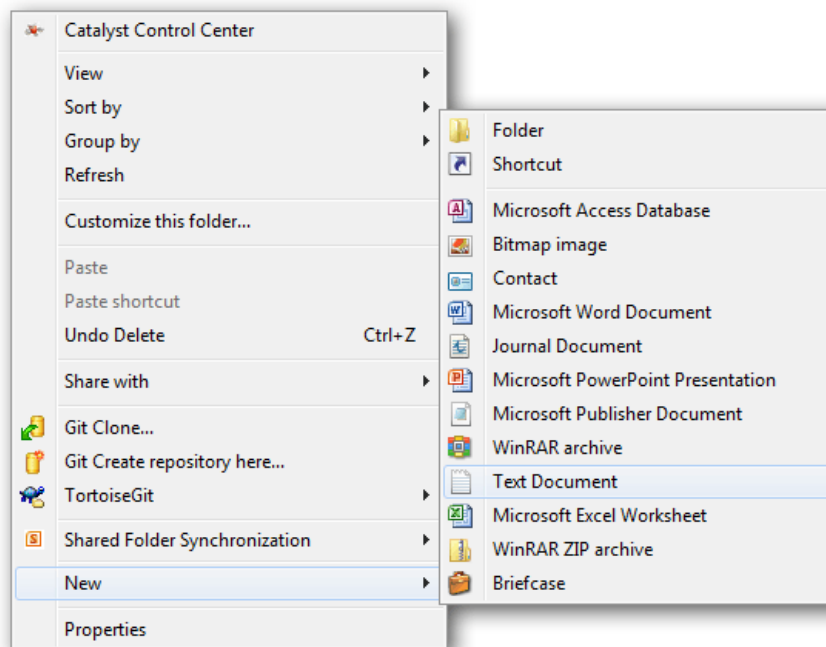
Catalyst Control Center
View
Sort by
Group by
Refresh
Customize this folder...
Paste
Paste shortcut
Undo Delete Ctrl+Z
Share with
Git Clone...
Git Create repository here...
TortoiseGit
Shared Folder Synchronization
New
Properties

Folder
Shortcut
Microsoft Access Database
Bitmap image
Contact
Microsoft Word Document
Journal Document
Microsoft PowerPoint Presentation
Microsoft Publisher Document
WinRAR archive
Text Document
Microsoft Excel Worksheet
WinRAR ZIP archive
Briefcase